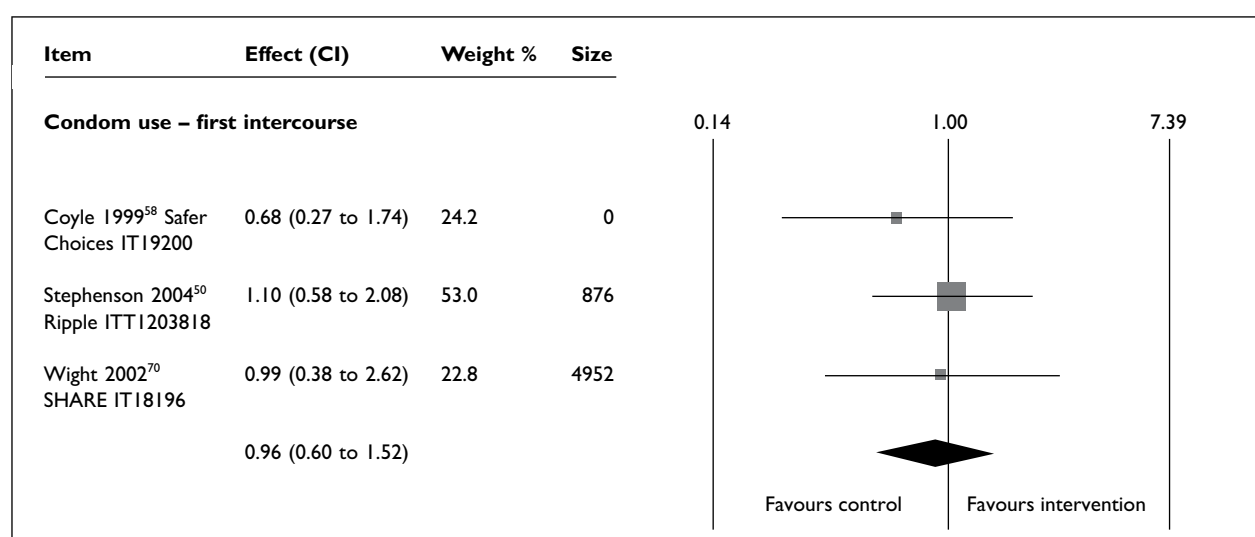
| Item | Effect (CI) | Weight % | Size |
|---|---|---|---|
| **Condom use – first intercourse** | | | |
| Coyle 1999$^{58}$ Safer Choices IT19200 | 0.68 (0.27 to 1.74) | 24.2 | 0 |
| Stephenson 2004$^{50}$ Ripple ITT1203818 | 1.10 (0.58 to 2.08) | 53.0 | 876 |
| Wight 2002$^{70}$ SHARE IT18196 | 0.99 (0.38 to 2.62) | 22.8 | 4952 |
| | 0.96 (0.60 to 1.52) | | |

0.14
1.00
7.39

Favours control
Favours intervention